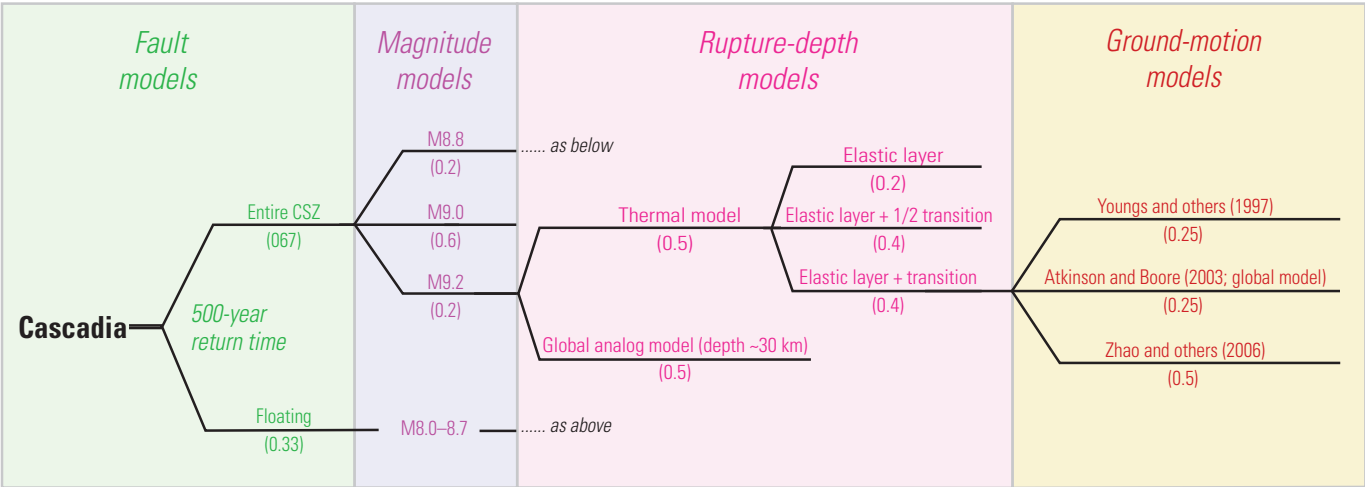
Fault models

Magnitude models

Rupture-depth models

Ground-motion models

Cascadia

500-year return time

Entire CSZ
(067)

Floating
(0.33)

M8.8
(0.2)

...... as below

M9.0
(0.6)

M9.2
(0.2)

M8.0–8.7

...... as above

Thermal model
(0.5)

Global analog model (depth ~30 km)
(0.5)

Elastic layer
(0.2)

Elastic layer + 1/2 transition
(0.4)

Elastic layer + transition
(0.4)

Youngs and others (1997)
(0.25)

Atkinson and Boore (2003; global model)
(0.25)

Zhao and others (2006)
(0.5)